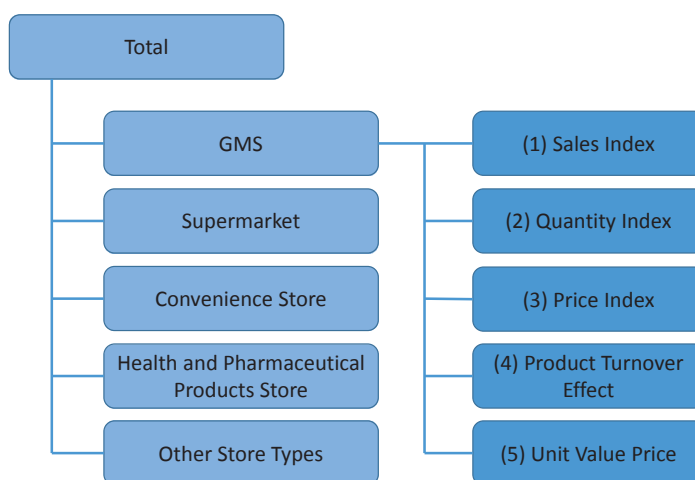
Total

GMS

Supermarket

Convenience Store

Health and Pharmaceutical Products Store

Other Store Types

(1) Sales Index

(2) Quantity Index

(3) Price Index

(4) Product Turnover Effect

(5) Unit Value Price